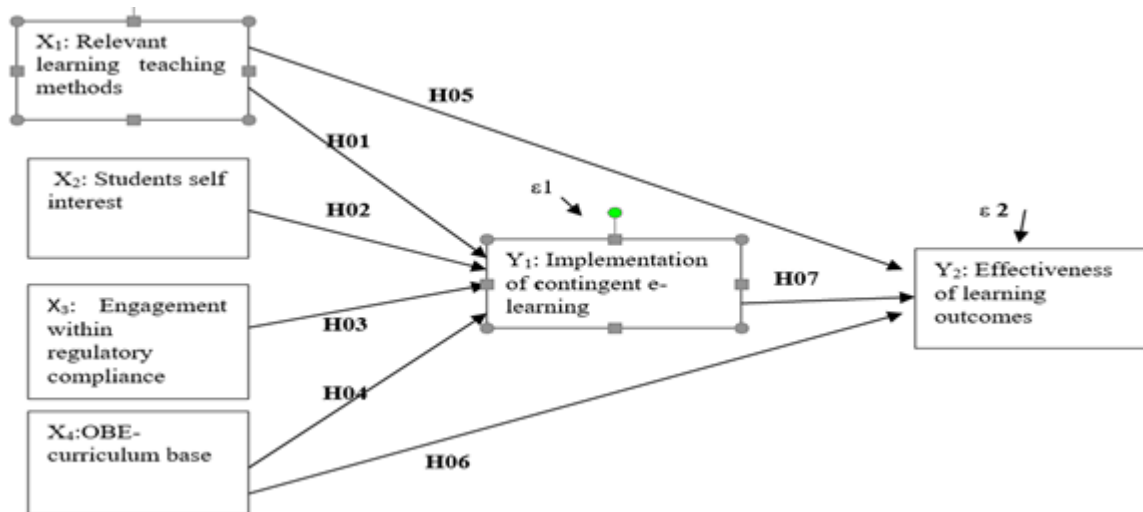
$X_1$: Relevant learning teaching methods

H05

H01

$X_2$: Students self interest

H02

ε1

$Y_1$: Implementation of contingent e-learning

H07

ε 2

$Y_2$: Effectiveness of learning outcomes

$X_3$: Engagement within regulatory compliance

H03

H04

$X_4$:OBE-curriculum base

H06